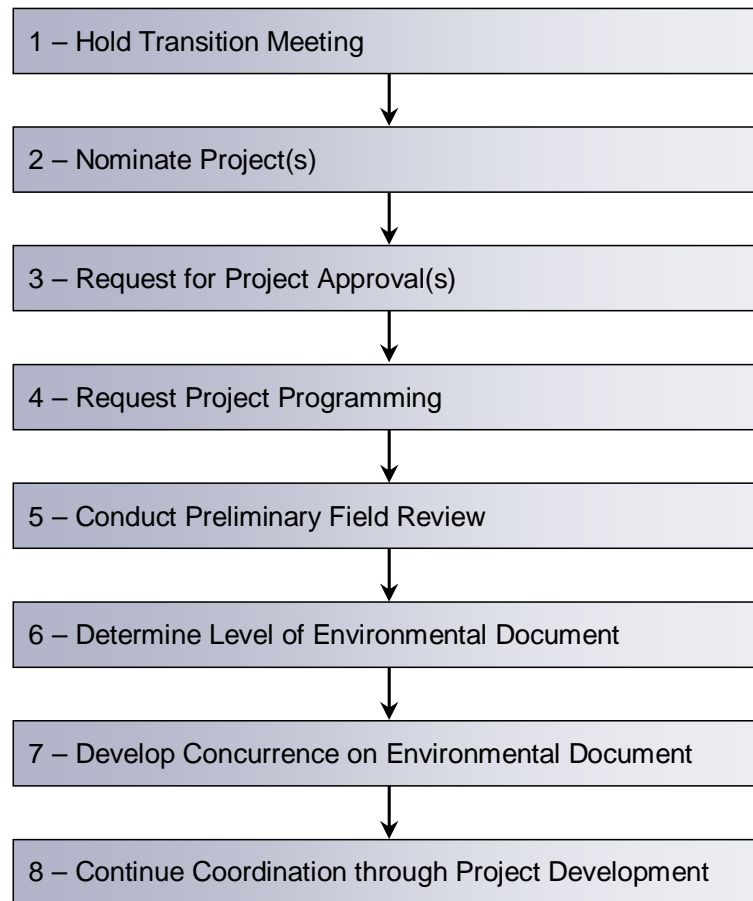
1 – Hold Transition Meeting

2 – Nominate Project(s)

3 – Request for Project Approval(s)

4 – Request Project Programming

5 – Conduct Preliminary Field Review

6 – Determine Level of Environmental Document

7 – Develop Concurrence on Environmental Document

8 – Continue Coordination through Project Development